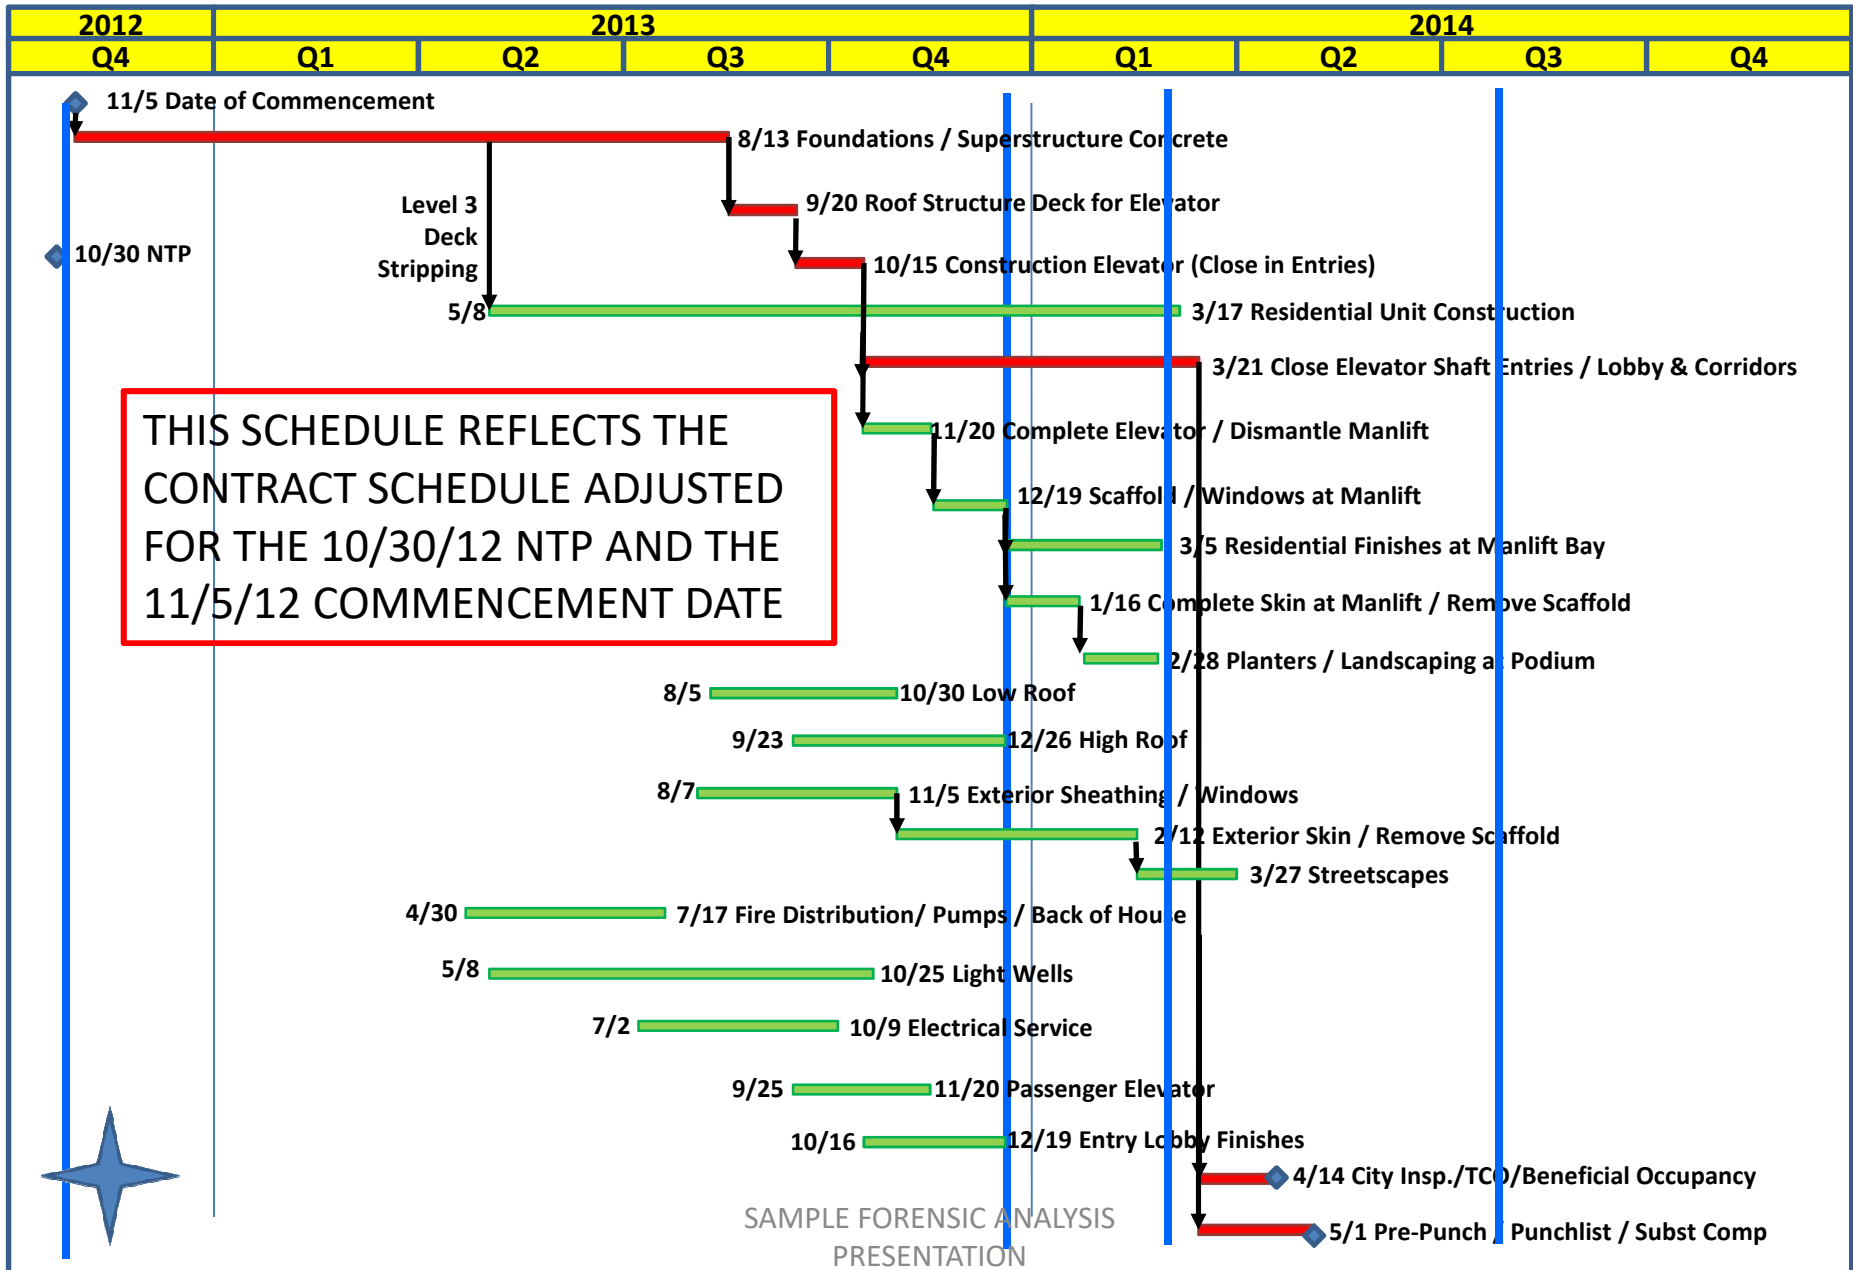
| 2012 | 2013 | | | | 2014 | | | |
|---|---|---|---|---|---|---|---|---|
| Q4 | Q1 | Q2 | Q3 | Q4 | Q1 | Q2 | Q3 | Q4 |

11/5 Date of Commencement

8/13 Foundations / Superstructure Concrete

9/20 Roof Structure Deck for Elevator

Level 3 Deck Stripping

10/30 NTP

10/15 Construction Elevator (Close in Entries)

5/8

3/17 Residential Unit Construction

3/21 Close Elevator Shaft Entries / Lobby & Corridors

THIS SCHEDULE REFLECTS THE CONTRACT SCHEDULE ADJUSTED FOR THE 10/30/12 NTP AND THE 11/5/12 COMMENCEMENT DATE

11/20 Complete Elevator / Dismantle Manlift

12/19 Scaffold / Windows at Manlift

3/5 Residential Finishes at Manlift Bay

1/16 Complete Skin at Manlift / Remove Scaffold

2/28 Planters / Landscaping at Podium

8/5

10/30 Low Roof

9/23

12/26 High Roof

8/7

11/5 Exterior Sheathing / Windows

2/12 Exterior Skin / Remove Scaffold

3/27 Streetscapes

4/30

7/17 Fire Distribution/ Pumps / Back of House

5/8

10/25 Light Wells

7/2

10/9 Electrical Service

9/25

11/20 Passenger Elevator

10/16

12/19 Entry Lobby Finishes

4/14 City Insp./TCO/Beneficial Occupancy

SAMPLE FORENSIC ANALYSIS PRESENTATION

5/1 Pre-Punch / Punchlist / Subst Comp